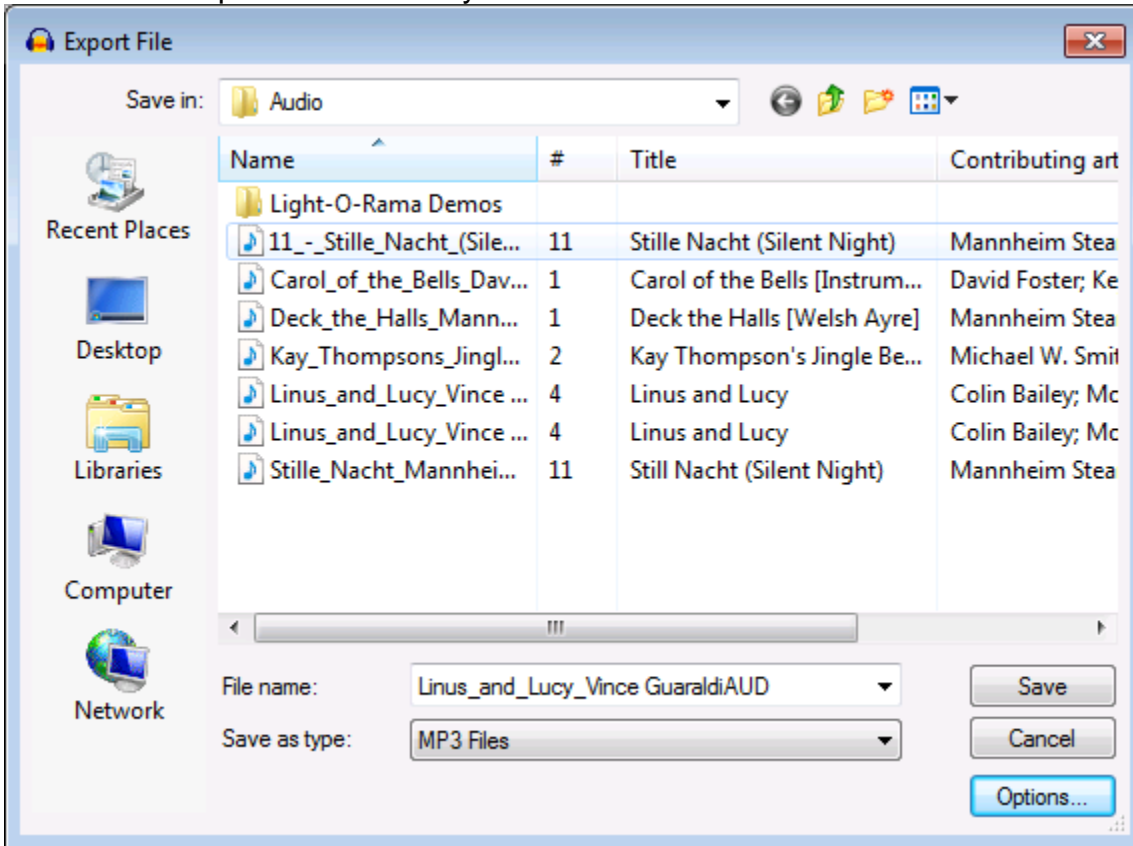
Export File

Save in: Audio

Recent Places

Desktop

Libraries

Computer

Network

| Name | # | Title | Contributing art |
|---|---|---|---|
| Light-O-Rama Demos | | | |
| 11_-_Stille_Nacht_(Sile... | 11 | Stille Nacht (Silent Night) | Mannheim Stea |
| Carol_of_the_Bells_Dav... | 1 | Carol of the Bells [Instrum... | David Foster; Ke |
| Deck_the_Halls_Mann... | 1 | Deck the Halls [Welsh Ayre] | Mannheim Stea |
| Kay_Thompsons_Jingl... | 2 | Kay Thompson's Jingle Be... | Michael W. Smit |
| Linus_and_Lucy_Vince ... | 4 | Linus and Lucy | Colin Bailey; Mc |
| Linus_and_Lucy_Vince ... | 4 | Linus and Lucy | Colin Bailey; Mc |
| Stille_Nacht_Mannhei... | 11 | Still Nacht (Silent Night) | Mannheim Stea |

File name: Linus_and_Lucy_Vince GuaraldiAUD

Save as type: MP3 Files

Save

Cancel

Options...